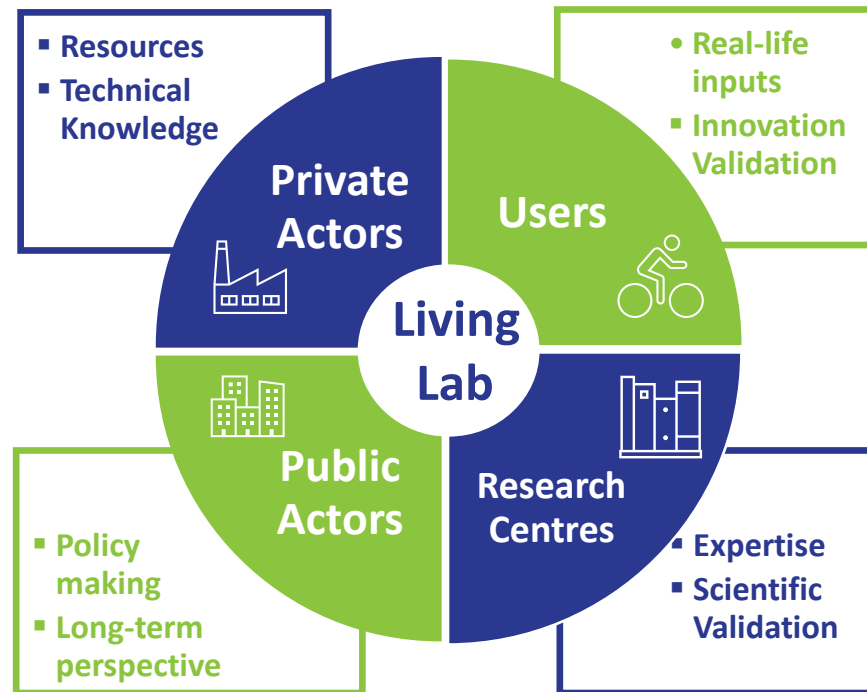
▪ Resources
▪ Technical Knowledge

Private Actors

• Real-life inputs
▪ Innovation Validation

Users

Living Lab

Public Actors

▪ Policy making
▪ Long-term perspective

Research Centres

▪ Expertise
▪ Scientific Validation